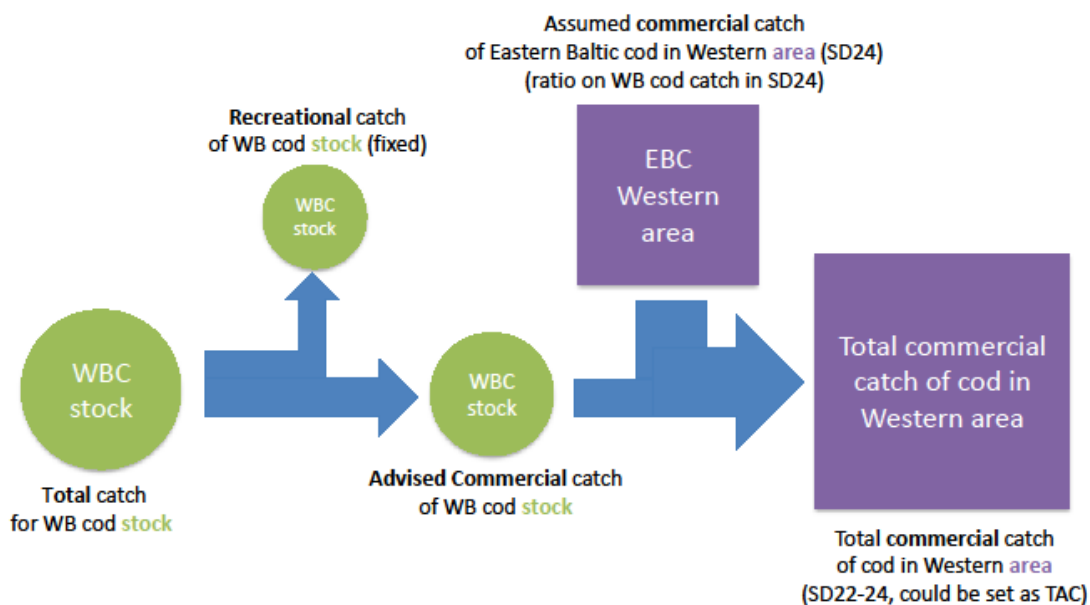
Assumed commercial catch of Eastern Baltic cod in Western area (SD24) (ratio on WB cod catch in SD24)

Recreational catch of WB cod stock (fixed)

WBC stock

EBC Western area

WBC stock

WBC stock

Total commercial catch of cod in Western area

Total catch for WB cod stock

Advised Commercial catch of WB cod stock

Total commercial catch of cod in Western area (SD22-24, could be set as TAC)